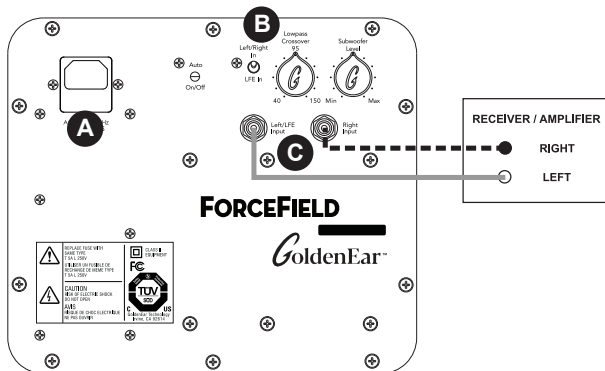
B
Left/Right In
LFE In
Lowpass Crossover
95
40
150
Subwoofer Level
Min
Max
Auto
On/Off
A
Left/LFE Input
Right Input
C
RECEIVER / AMPLIFIER
RIGHT
LEFT
FORCEFIELD
GoldenEar
REPLACE FUSE WITH SAME TYPE T 5A L 250V
UTILISER UN FUSIBLE DE RECHANGE DE MEME TYPE T 5A L 250V
CAUTION
RISK OF ELECTRIC SHOCK DO NOT OPEN
AVIS
RISQUE DE CHOC ELECTRIQUE NE PAS OUVRIR
CLASS II EQUIPMENT
FC
TÜV
SÜD
C US
Goldenear Technology
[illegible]